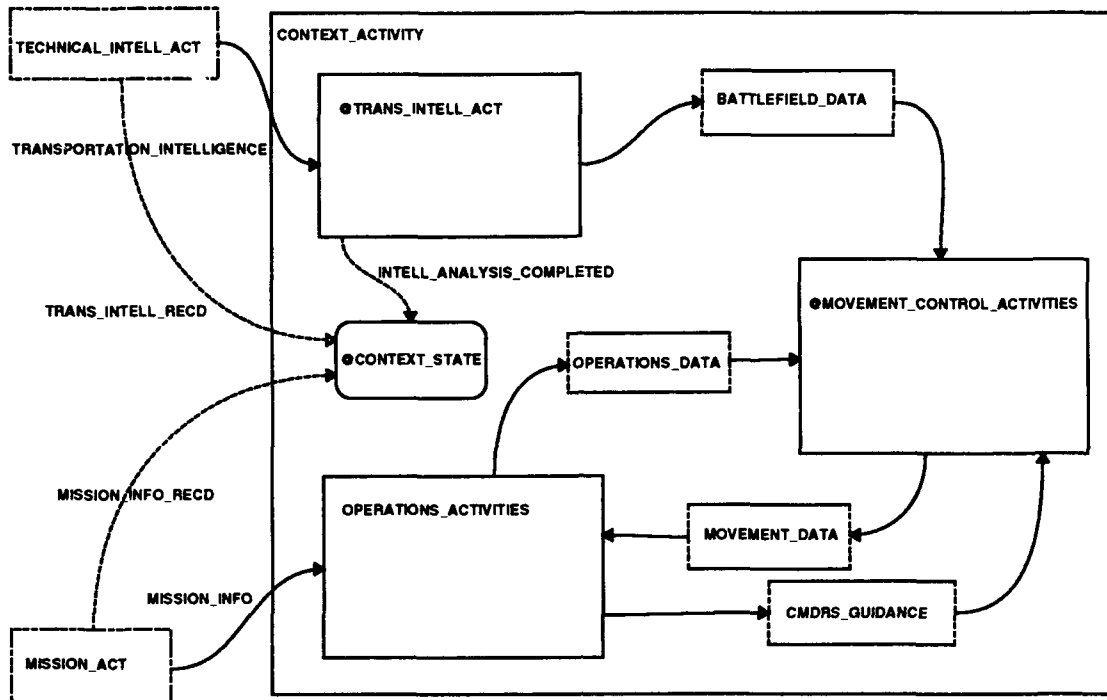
TECHNICAL_INTELL_ACT

CONTEXT_ACTIVITY

@TRANS_INTELL_ACT

BATTLEFIELD_DATA

TRANSPORTATION_INTELLIGENCE

INTELL_ANALYSIS_COMPLETED

TRANS_INTELL_RECD

@CONTEXT_STATE

@MOVEMENT_CONTROL_ACTIVITIES

OPERATIONS_DATA

MISSION_INFO_RECD

OPERATIONS_ACTIVITIES

MOVEMENT_DATA

MISSION_INFO

CMDRS_GUIDANCE

MISSION_ACT